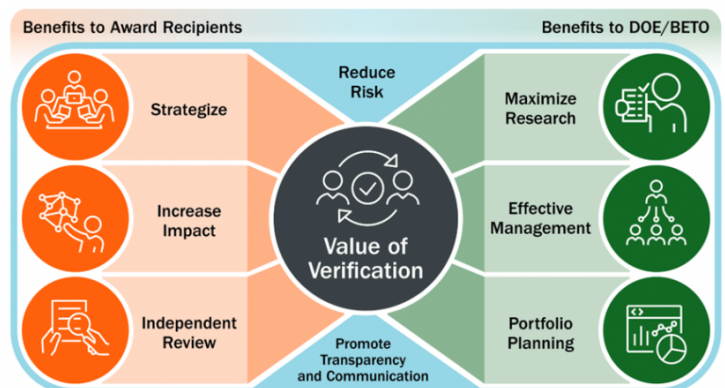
Benefits to Award Recipients

Benefits to DOE/BETO

Strategize

Increase Impact

Independent Review

Reduce Risk

Value of Verification

Promote Transparency and Communication

Maximize Research

Effective Management

Portfolio Planning